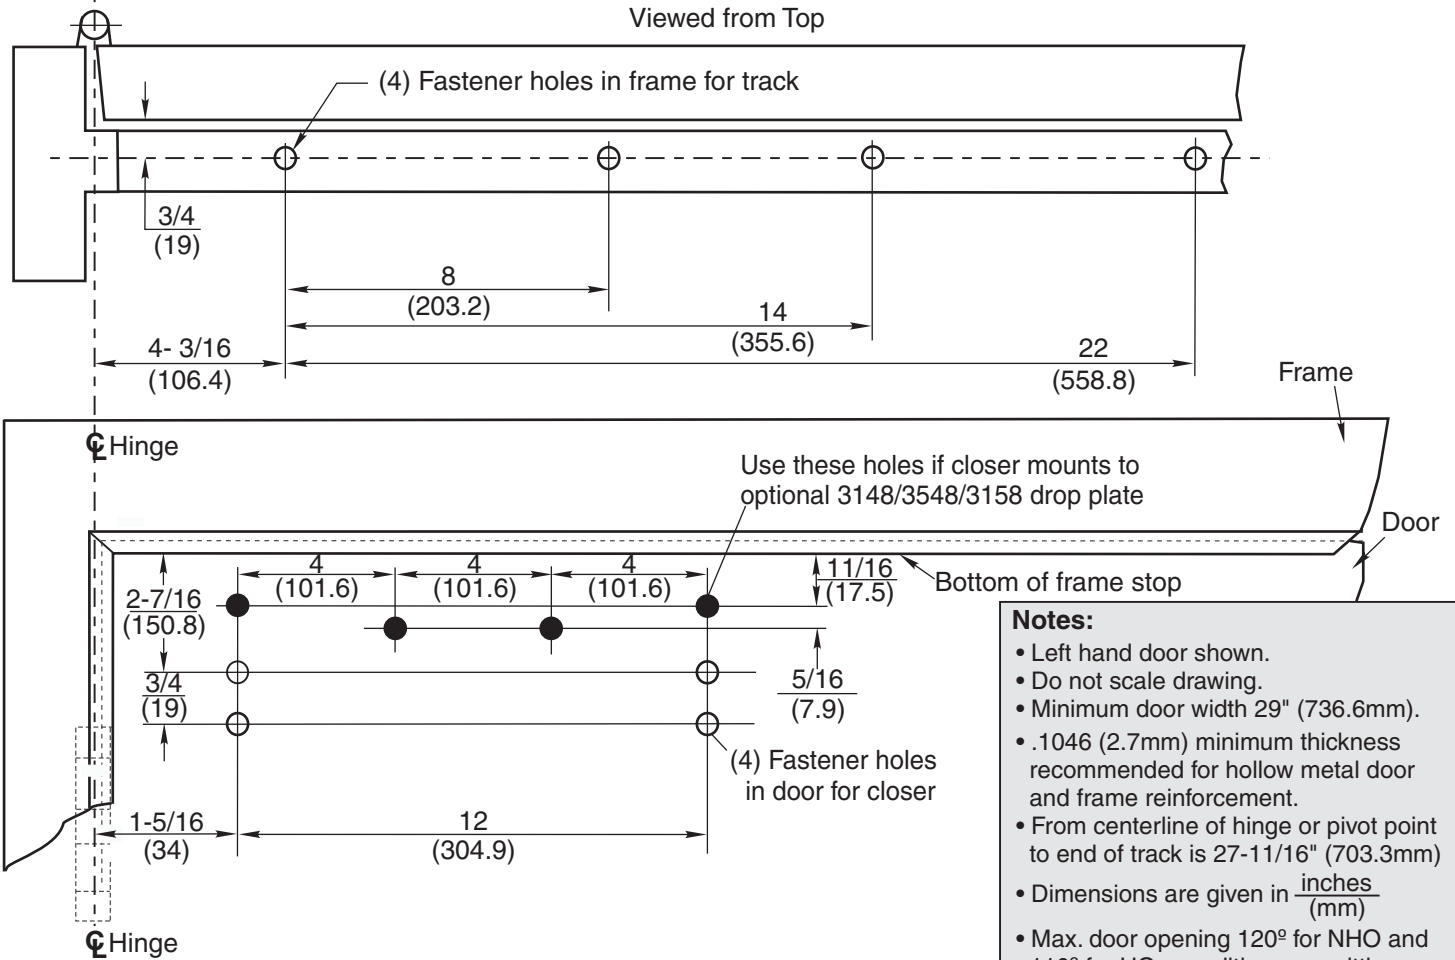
Viewed from Top

(4) Fastener holes in frame for track

$\frac{3/4}{(19)}$

8
(203.2)

14
(355.6)

4- 3/16
(106.4)

22
(558.8)

Frame

℄ Hinge

Use these holes if closer mounts to optional 3148/3548/3158 drop plate

Door

4
(101.6)

4
(101.6)

4
(101.6)

11/16
(17.5)

Bottom of frame stop

2-7/16
(150.8)

3/4
(19)

5/16
(7.9)

(4) Fastener holes in door for closer

1-5/16
(34)

12
(304.9)

℄ Hinge

Notes:
• Left hand door shown.
• Do not scale drawing.
• Minimum door width 29" (736.6mm).
• .1046 (2.7mm) minimum thickness recommended for hollow metal door and frame reinforcement.
• From centerline of hinge or pivot point to end of track is 27-11/16" (703.3mm)
• Dimensions are given in $\frac{\text{inches}}{\text{(mm)}}$
• Max. door opening 120º for NHO and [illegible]